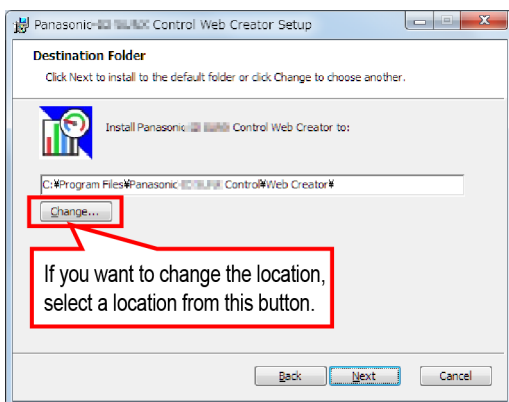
Panasonic-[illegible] Control Web Creator Setup

Destination Folder

Click Next to install to the default folder or click Change to choose another.

Install Panasonic-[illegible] Control Web Creator to:

C:¥Program Files¥Panasonic-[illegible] Control¥Web Creator¥

Change...

If you want to change the location, select a location from this button.

Back Next Cancel